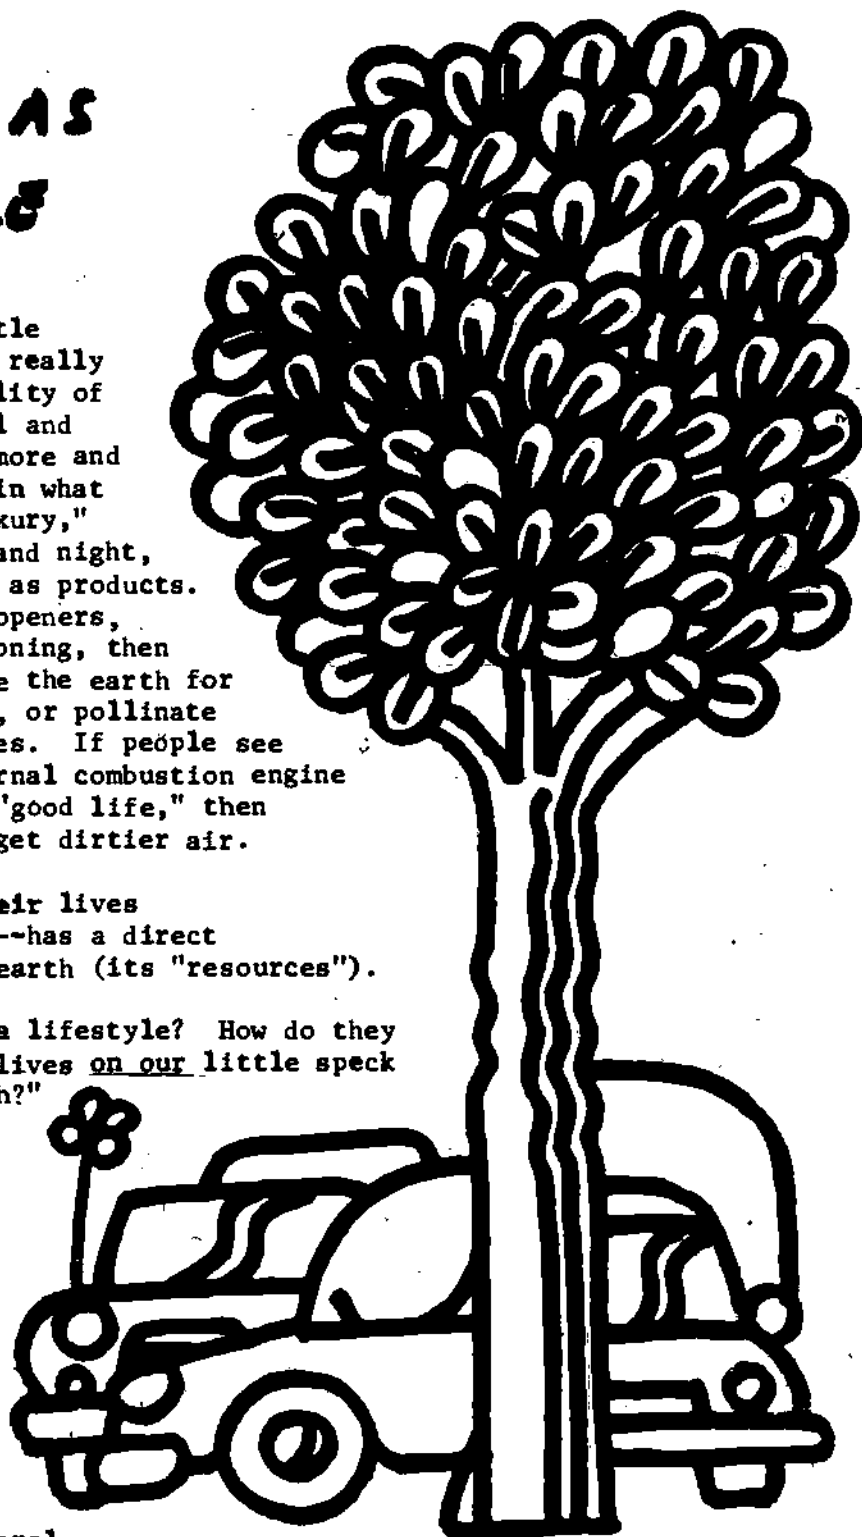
AS

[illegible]tle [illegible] really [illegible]lity of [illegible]l and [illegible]more and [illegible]in what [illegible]xury," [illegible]and night, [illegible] as products. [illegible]openers, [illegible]oning, then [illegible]e the earth for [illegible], or pollinate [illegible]es. If people see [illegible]rnal combustion engine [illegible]"good life," then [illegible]get dirtier air.

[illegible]eir lives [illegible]--has a direct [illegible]earth (its "resources").

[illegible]a lifestyle? How do they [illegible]lives on our little speck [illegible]h?"

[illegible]